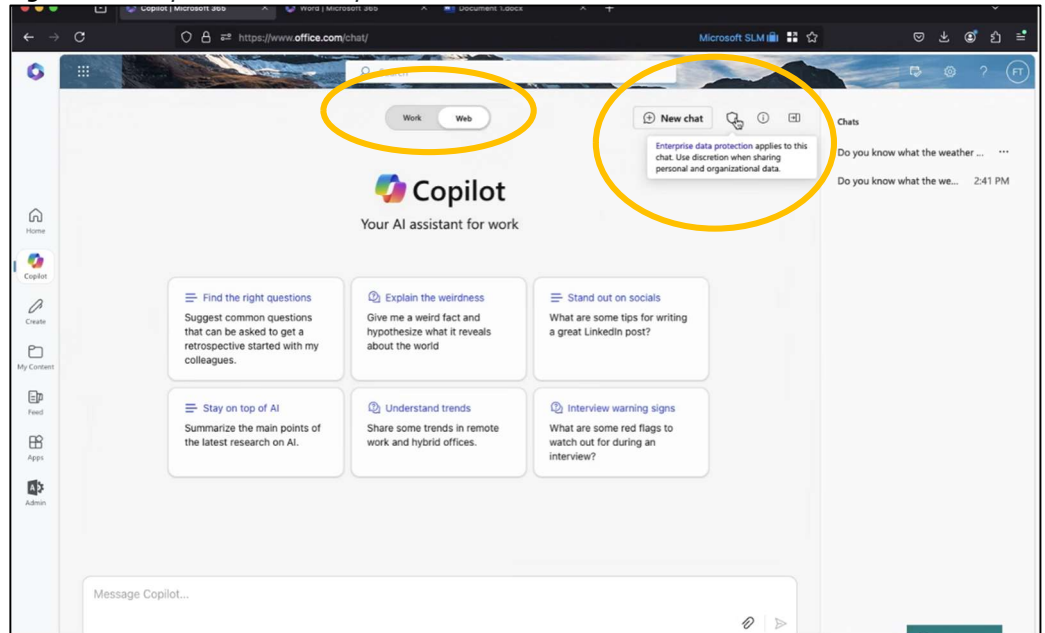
Copilot | Microsoft 365
Word | Microsoft 365
Document 1.docx

https://www.office.com/chat/
Microsoft SLM

Search

FT

Work
Web

New chat

Enterprise data protection applies to this chat. Use discretion when sharing personal and organizational data.

Chats
Do you know what the weather ...
Do you know what the we... 2:41 PM

Home
Copilot
Create
My Content
Feed
Apps
Admin

Copilot
Your AI assistant for work

Find the right questions
Suggest common questions that can be asked to get a retrospective started with my colleagues.

Explain the weirdness
Give me a weird fact and hypothesize what it reveals about the world

Stand out on socials
What are some tips for writing a great LinkedIn post?

Stay on top of AI
Summarize the main points of the latest research on AI.

Understand trends
Share some trends in remote work and hybrid offices.

Interview warning signs
What are some red flags to watch out for during an interview?

Message Copilot...